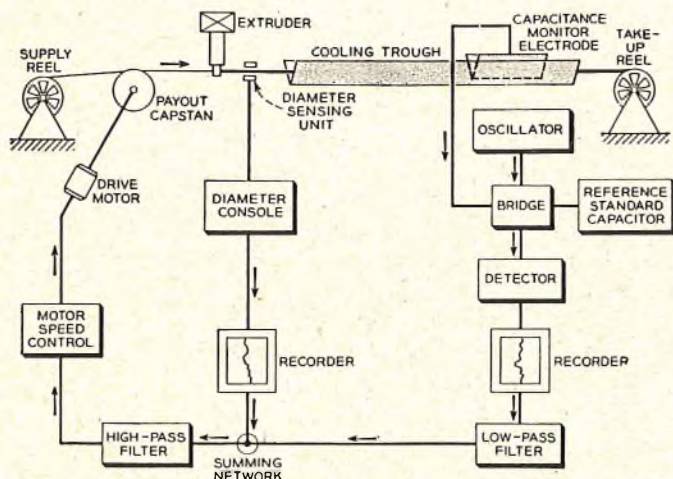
EXTRUDER
CAPACITANCE MONITOR ELECTRODE
SUPPLY REEL
COOLING TROUGH
TAKE-UP REEL
PAYOUT CAPSTAN
DIAMETER SENSING UNIT
OSCILLATOR
DRIVE MOTOR
DIAMETER CONSOLE
BRIDGE
REFERENCE STANDARD CAPACITOR
DETECTOR
MOTOR SPEED CONTROL
RECORDER
RECORDER
HIGH-PASS FILTER
SUMMING NETWORK
LOW-PASS FILTER